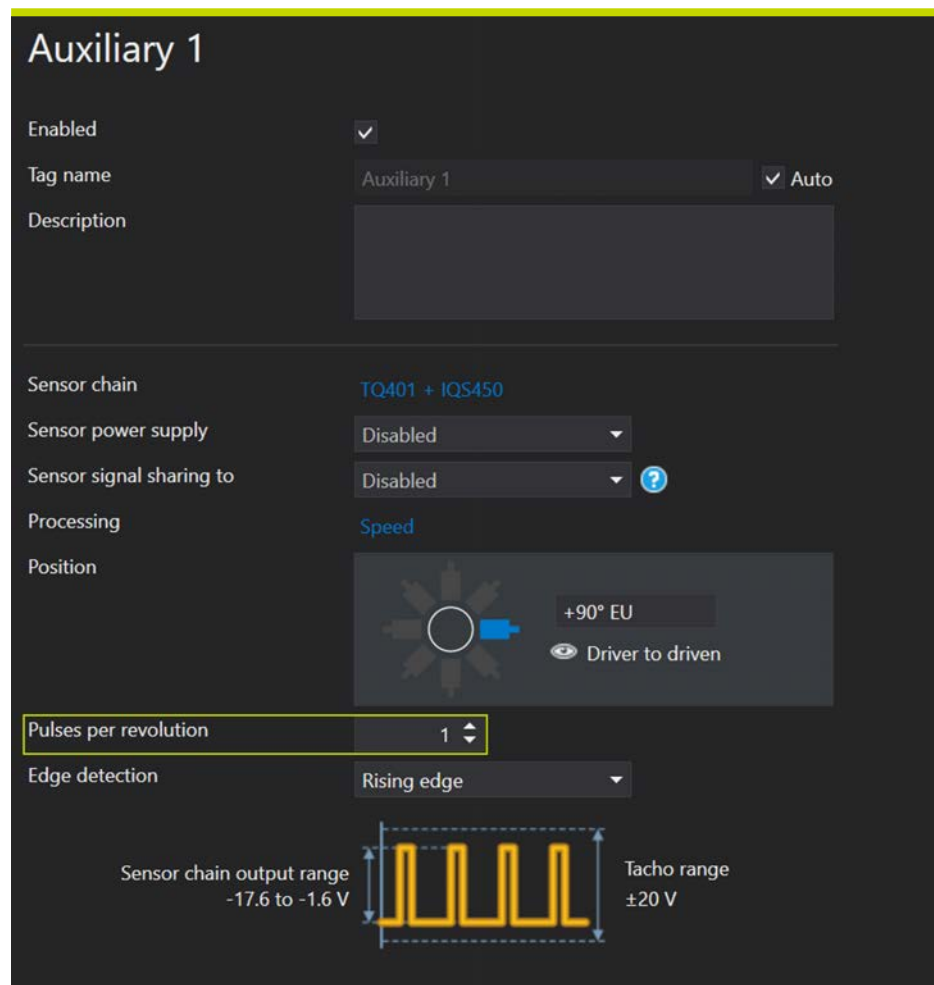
Auxiliary 1

Enabled

Tag name

Auxiliary 1

Auto

Description

Sensor chain

TQ401 + IQS450

Sensor power supply

Disabled

Sensor signal sharing to

Disabled

Processing

Speed

Position

+90° EU

Driver to driven

Pulses per revolution

1

Edge detection

Rising edge

Sensor chain output range
-17.6 to -1.6 V

Tacho range
±20 V